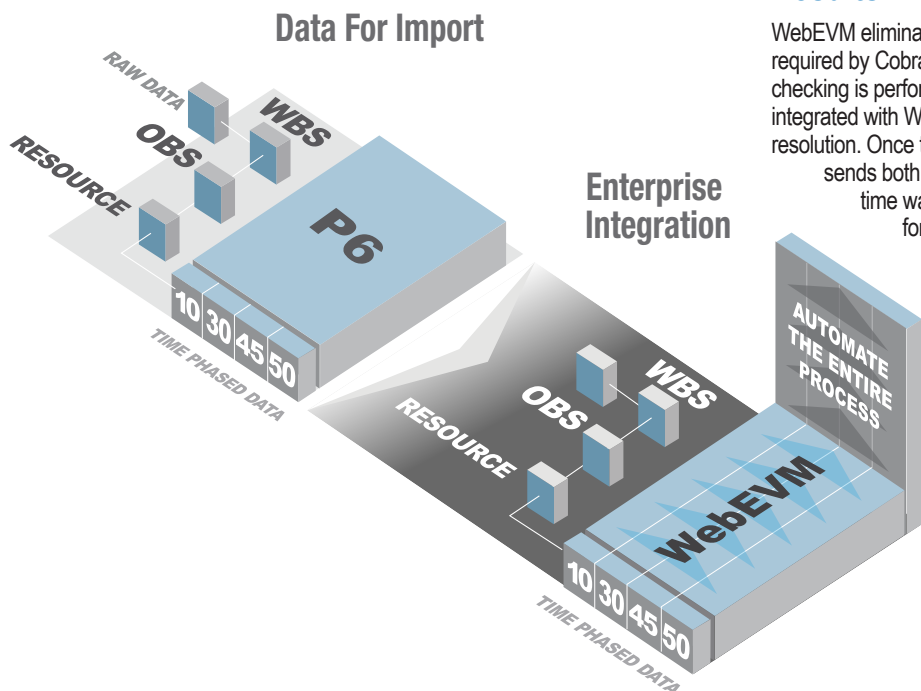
Data For Import

RAW DATA
WBS
OBS
RESOURCE
P6
10 30 45 50
TIME PHASED DATA

WebEVM elimina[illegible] required by Cobra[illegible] checking is perfor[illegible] integrated with W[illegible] resolution. Once t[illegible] sends both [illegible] time wa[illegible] for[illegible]

Enterprise Integration

WBS
OBS
RESOURCE
WebEVM
10 30 45 50
TIME PHASED DATA

AUTOMATE THE ENTIRE PROCESS